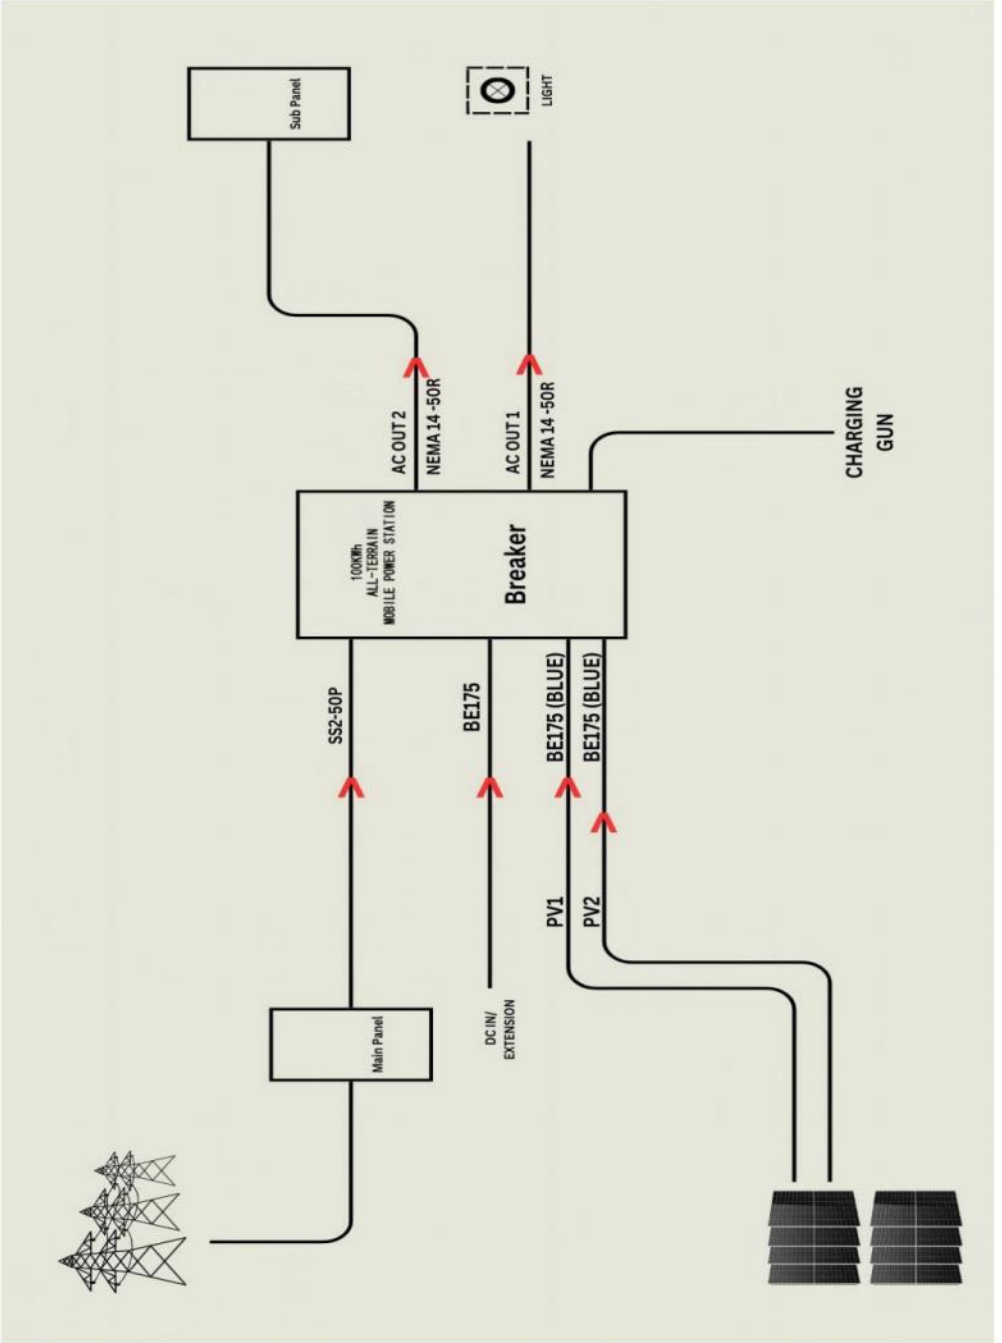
Sub Panel

LIGHT

AC OUT 2
NEMA 14-50R

AC OUT 1
NEMA 14-50R

CHARGING GUN

100KWh
ALL-TERRAIN
MOBILE POWER STATION

Breaker

SS2-50P

BE175

BE175 (BLUE)

BE175 (BLUE)

PV1

PV2

Main Panel

DC IN/
EXTENSION